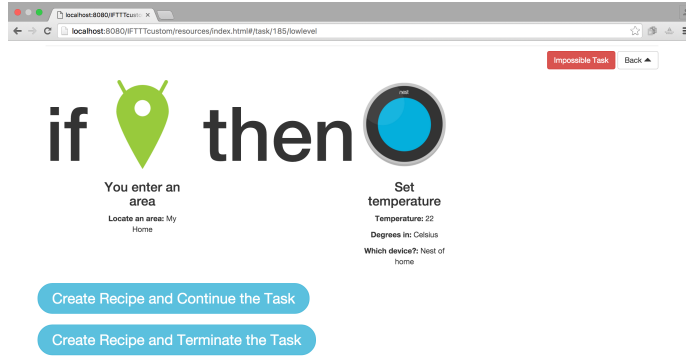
localhost:8080/IFTTTcust ×

localhost:8080/IFTTTcustom/resources/index.html#/task/185/lowlevel

Impossible Task

Back

if then

nest

You enter an area

Locate an area: My Home

Set temperature

Temperature: 22

Degrees in: Celsius

Which device?: Nest of home

Create Recipe and Continue the Task

Create Recipe and Terminate the Task